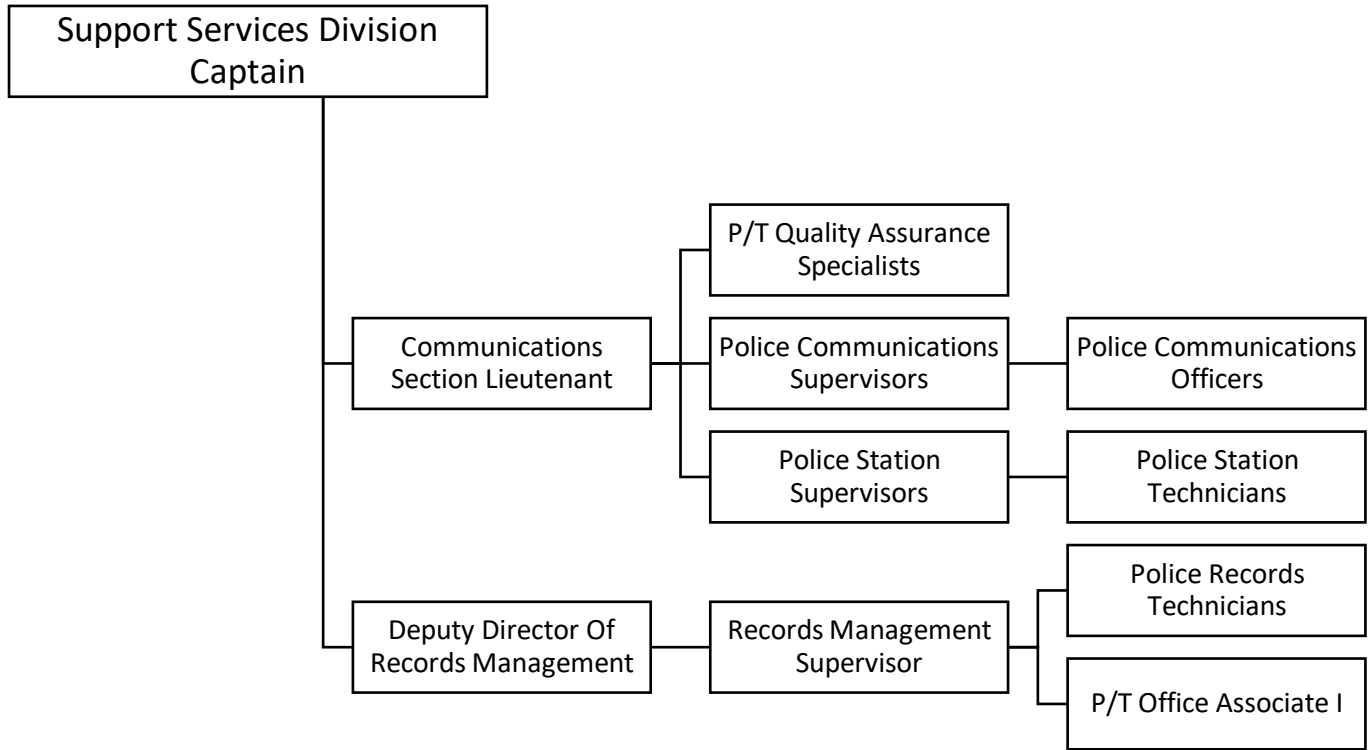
Support Services Division Captain

Communications Section Lieutenant

P/T Quality Assurance Specialists

Police Communications Supervisors

Police Communications Officers

Police Station Supervisors

Police Station Technicians

Deputy Director Of Records Management

Records Management Supervisor

Police Records Technicians

P/T Office Associate I